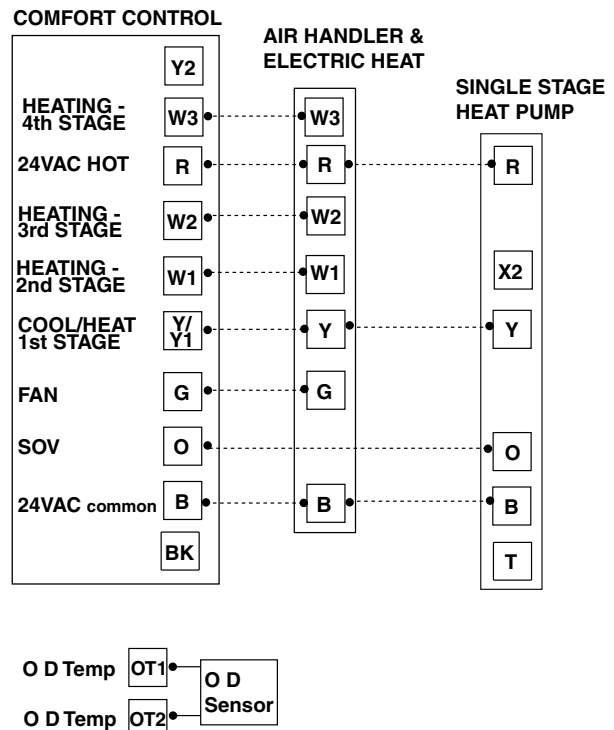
COMFORT CONTROL

Y2

HEATING - 4th STAGE W3

24VAC HOT R

HEATING - 3rd STAGE W2

HEATING - 2nd STAGE W1

COOL/HEAT 1st STAGE Y/ Y1

FAN G

SOV O

24VAC common B

BK

AIR HANDLER & ELECTRIC HEAT

W3

R

W2

W1

Y

G

B

SINGLE STAGE HEAT PUMP

R

X2

Y

O

B

T

O D Temp OT1

O D Temp OT2

O D Sensor